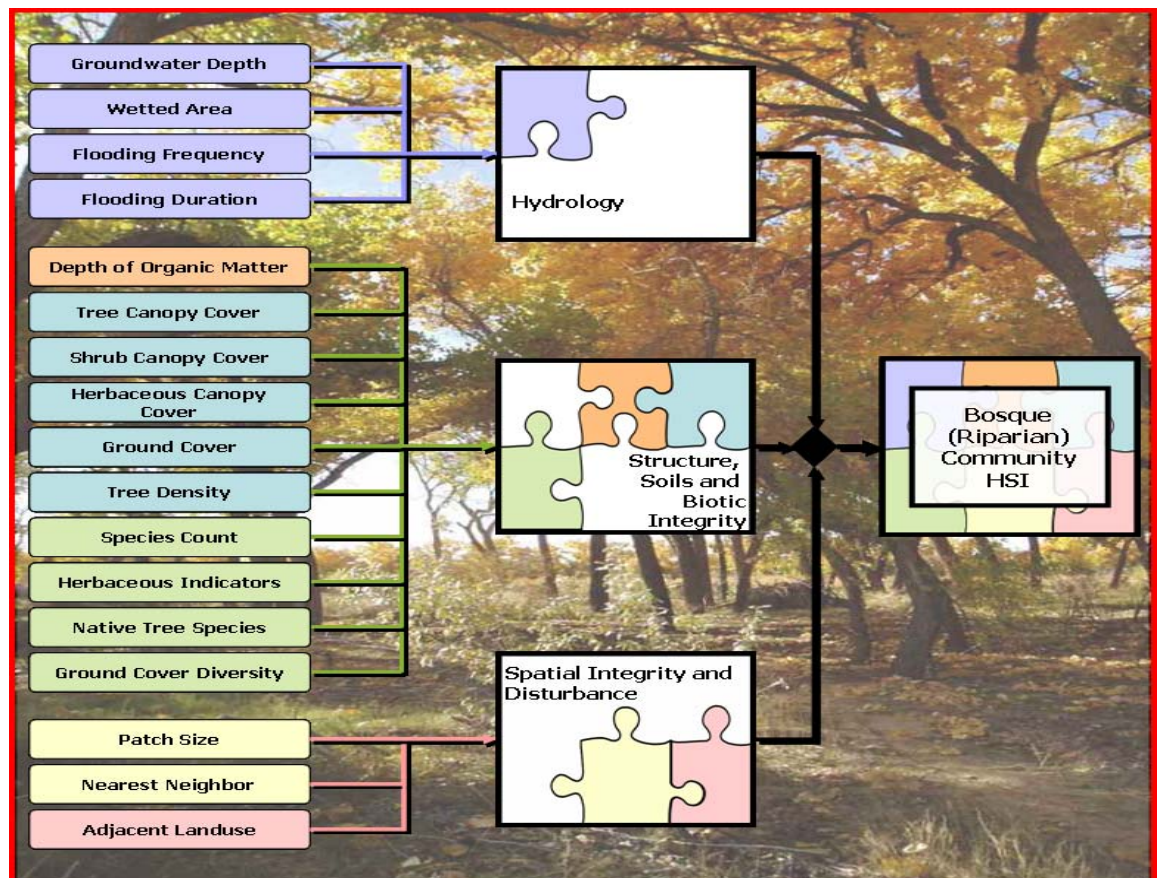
Groundwater Depth

Wetted Area

Flooding Frequency

Flooding Duration

Hydrology

Depth of Organic Matter

Tree Canopy Cover

Shrub Canopy Cover

Herbaceous Canopy Cover

Ground Cover

Tree Density

Species Count

Herbaceous Indicators

Native Tree Species

Ground Cover Diversity

Structure, Soils and Biotic Integrity

Bosque (Riparian) Community HSI

Spatial Integrity and Disturbance

Patch Size

Nearest Neighbor

Adjacent Landuse